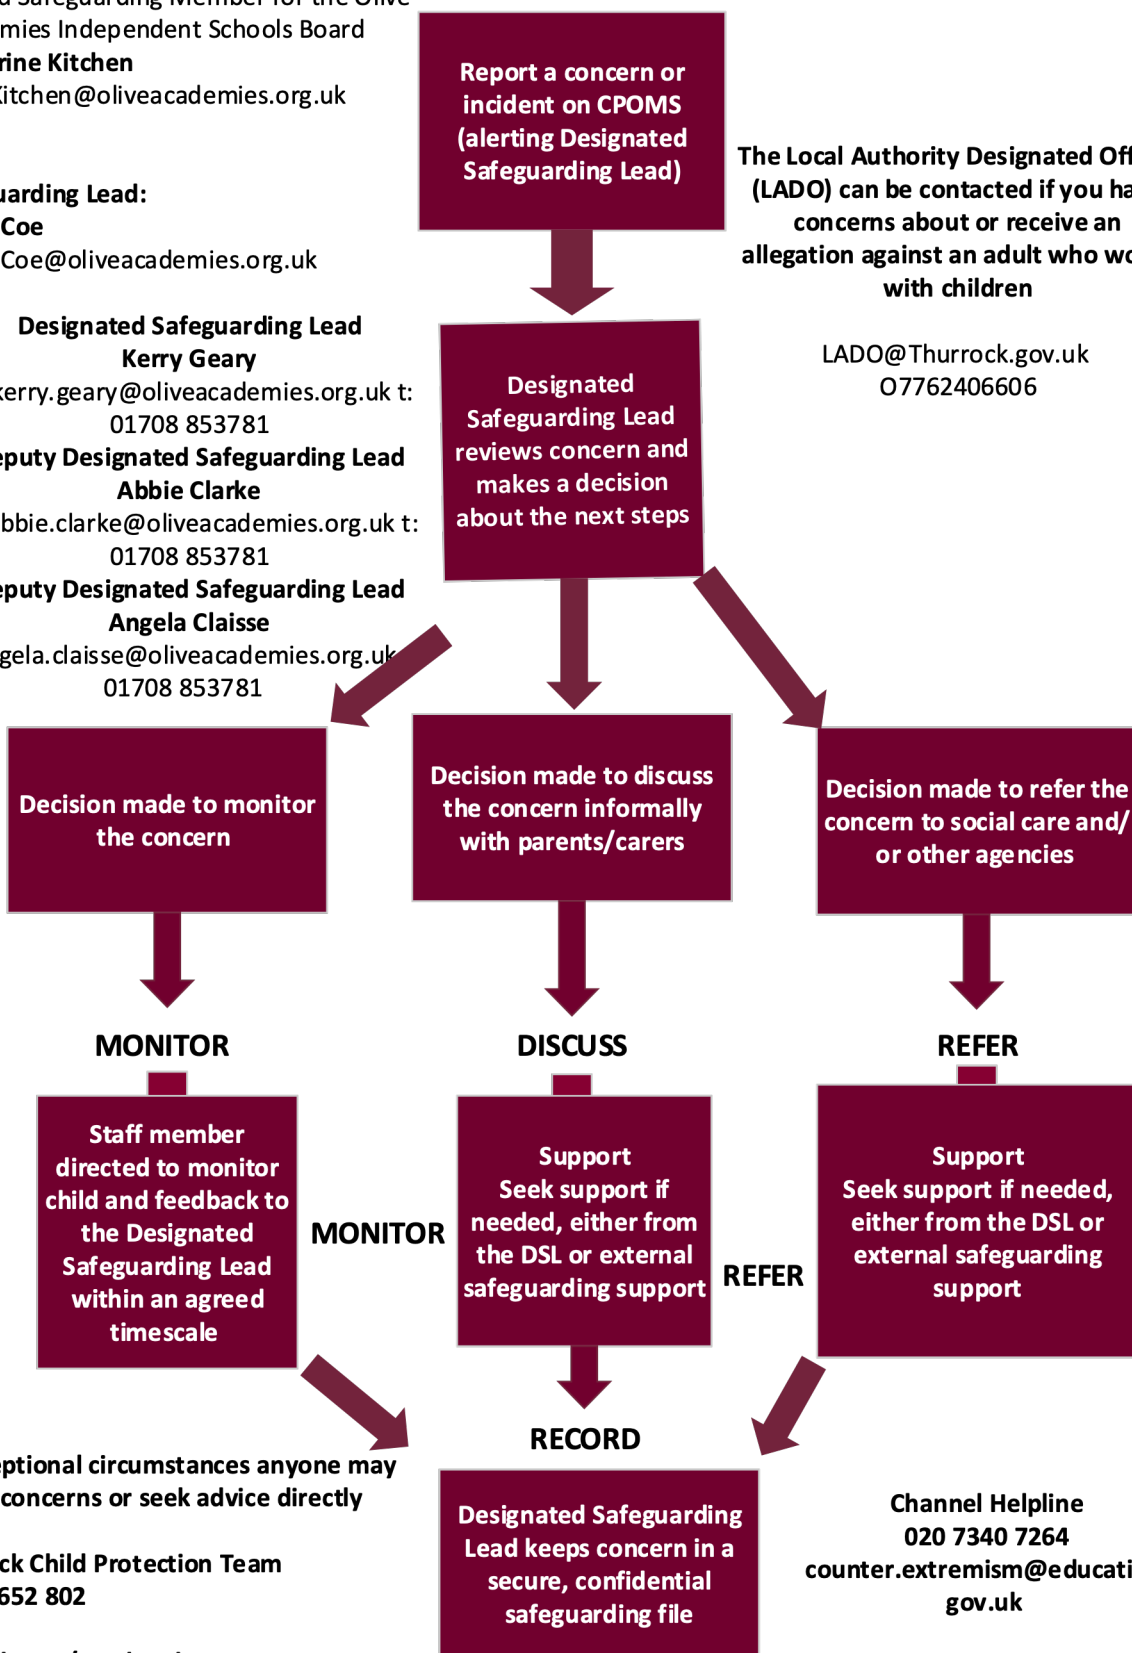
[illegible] Safeguarding Member for the Olive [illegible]mies Independent Schools Board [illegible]rine Kitchen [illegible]itchen@oliveacademies.org.uk

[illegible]uarding Lead: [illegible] Coe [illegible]Coe@oliveacademies.org.uk

Designated Safeguarding Lead
Kerry Geary
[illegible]erry.geary@oliveacademies.org.uk t: 01708 853781
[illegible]puty Designated Safeguarding Lead
Abbie Clarke
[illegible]bbie.clarke@oliveacademies.org.uk t: 01708 853781
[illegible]puty Designated Safeguarding Lead
Angela Claisse
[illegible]gela.claisse@oliveacademies.org.uk 01708 853781

Report a concern or incident on CPOMS (alerting Designated Safeguarding Lead)

The Local Authority Designated Off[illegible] (LADO) can be contacted if you ha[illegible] concerns about or receive an allegation against an adult who wo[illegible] with children

LADO@Thurrock.gov.uk
07762406606

Designated Safeguarding Lead reviews concern and makes a decision about the next steps

Decision made to monitor the concern

Decision made to discuss the concern informally with parents/carers

Decision made to refer the concern to social care and/ or other agencies

MONITOR

DISCUSS

REFER

Staff member directed to monitor child and feedback to the Designated Safeguarding Lead within an agreed timescale

MONITOR

Support
Seek support if needed, either from the DSL or external safeguarding support

REFER

Support
Seek support if needed, either from the DSL or external safeguarding support

RECORD

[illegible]eptional circumstances anyone may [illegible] concerns or seek advice directly

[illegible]ck Child Protection Team
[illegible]652 802

Designated Safeguarding Lead keeps concern in a secure, confidential safeguarding file

Channel Helpline
020 7340 7264
counter.extremism@educati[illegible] gov.uk